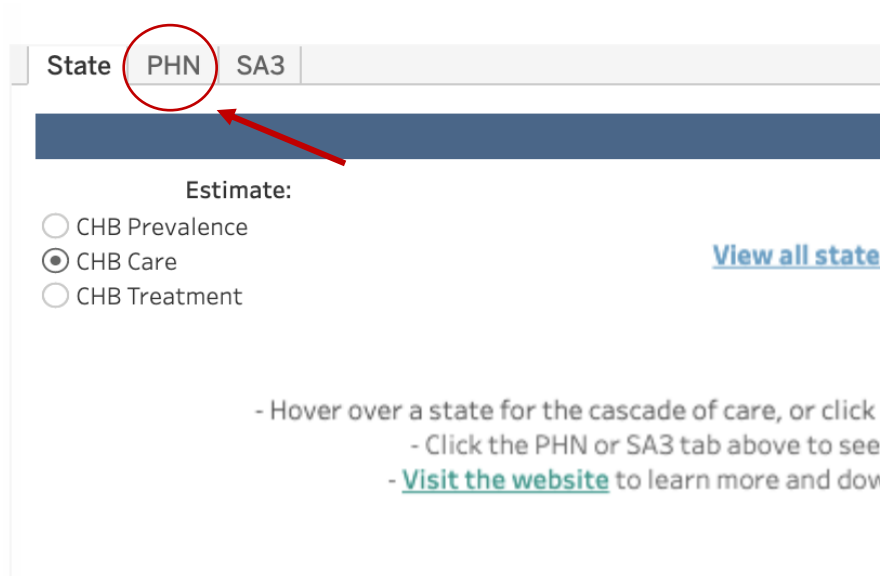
State PHN SA3

Estimate:
CHB Prevalence
CHB Care
CHB Treatment

View all state

- Hover over a state for the cascade of care, or click
- Click the PHN or SA3 tab above to see
- Visit the website to learn more and dow